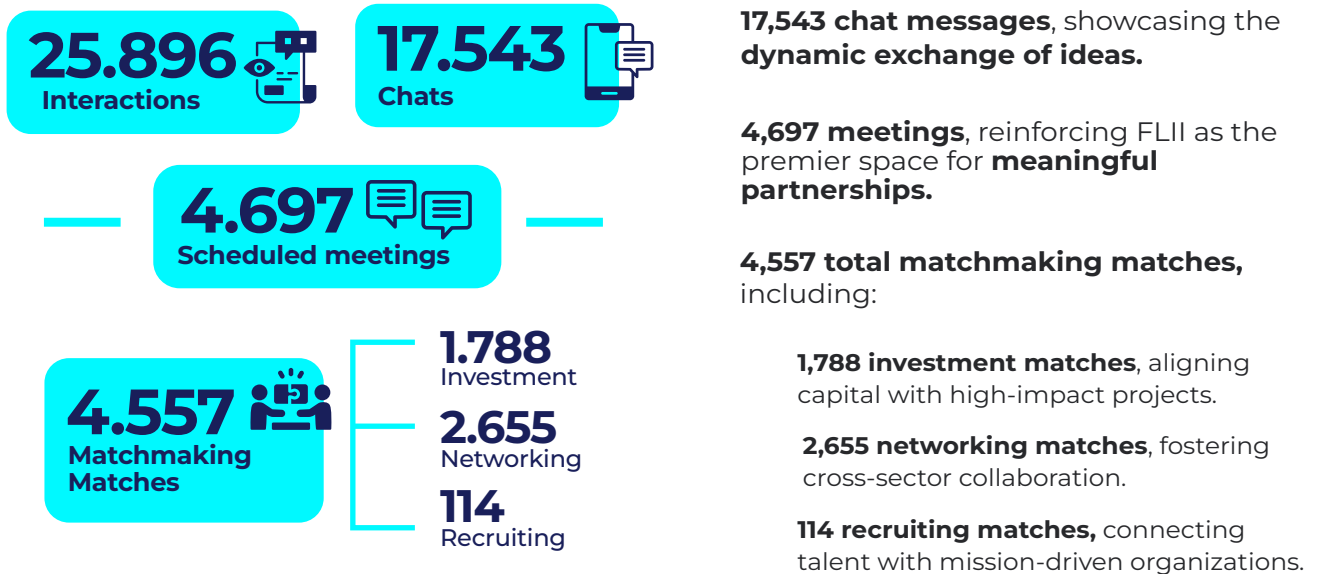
25.896
Interactions

17.543
Chats

4.697
Scheduled meetings

4.557
Matchmaking Matches

1.788
Investment

2.655
Networking

114
Recruiting

**17,543 chat messages**, showcasing the **dynamic exchange of ideas.**

**4,697 meetings**, reinforcing FLII as the premier space for **meaningful partnerships.**

**4,557 total matchmaking matches,** including:

**1,788 investment matches**, aligning capital with high-impact projects.

**2,655 networking matches**, fostering cross-sector collaboration.

**114 recruiting matches,** connecting talent with mission-driven organizations.